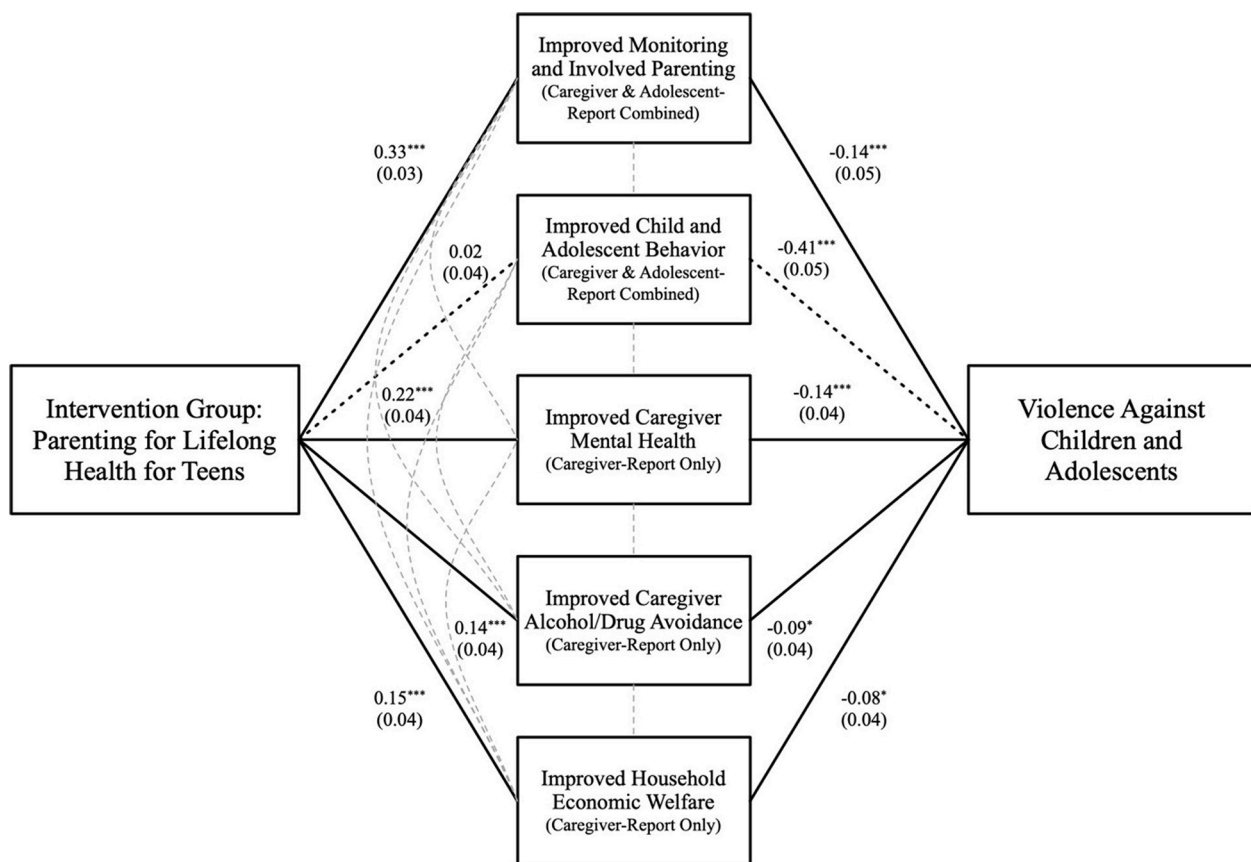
Improved Monitoring and Involved Parenting
(Caregiver & Adolescent-Report Combined)

0.33***
(0.03)

-0.14***
(0.05)

Improved Child and Adolescent Behavior
(Caregiver & Adolescent-Report Combined)

0.02
(0.04)

-0.41***
(0.05)

Intervention Group: Parenting for Lifelong Health for Teens

0.22***
(0.04)

Improved Caregiver Mental Health
(Caregiver-Report Only)

-0.14***
(0.04)

Violence Against Children and Adolescents

Improved Caregiver Alcohol/Drug Avoidance
(Caregiver-Report Only)

0.14***
(0.04)

-0.09*
(0.04)

0.15***
(0.04)

-0.08*
(0.04)

Improved Household Economic Welfare
(Caregiver-Report Only)